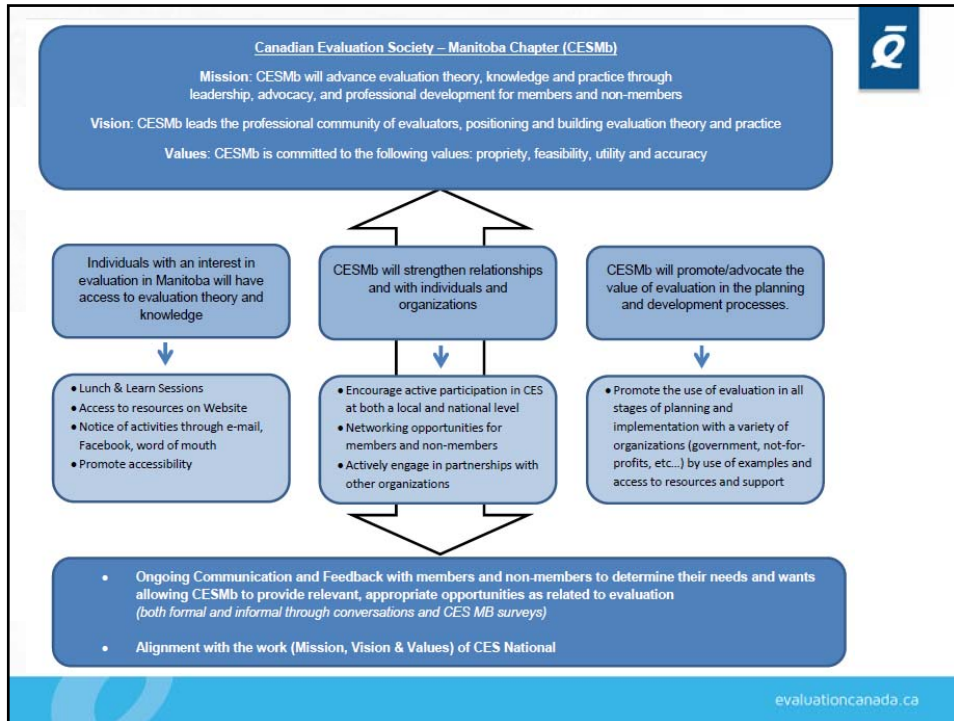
Canadian Evaluation Society – Manitoba Chapter (CESMb)

Mission: CESMb will advance evaluation theory, knowledge and practice through leadership, advocacy, and professional development for members and non-members

Vision: CESMb leads the professional community of evaluators, positioning and building evaluation theory and practice

Values: CESMb is committed to the following values: propriety, feasibility, utility and accuracy

Individuals with an interest in evaluation in Manitoba will have access to evaluation theory and knowledge

- Lunch & Learn Sessions
- Access to resources on Website
- Notice of activities through e-mail, Facebook, word of mouth
- Promote accessibility

CESMb will strengthen relationships and with individuals and organizations

- Encourage active participation in CES at both a local and national level
- Networking opportunities for members and non-members
- Actively engage in partnerships with other organizations

CESMb will promote/advocate the value of evaluation in the planning and development processes.

- Promote the use of evaluation in all stages of planning and implementation with a variety of organizations (government, not-for-profits, etc...) by use of examples and access to resources and support

- Ongoing Communication and Feedback with members and non-members to determine their needs and wants allowing CESMb to provide relevant, appropriate opportunities as related to evaluation (both formal and informal through conversations and CES MB surveys)
- Alignment with the work (Mission, Vision & Values) of CES National

evaluationcanada.ca